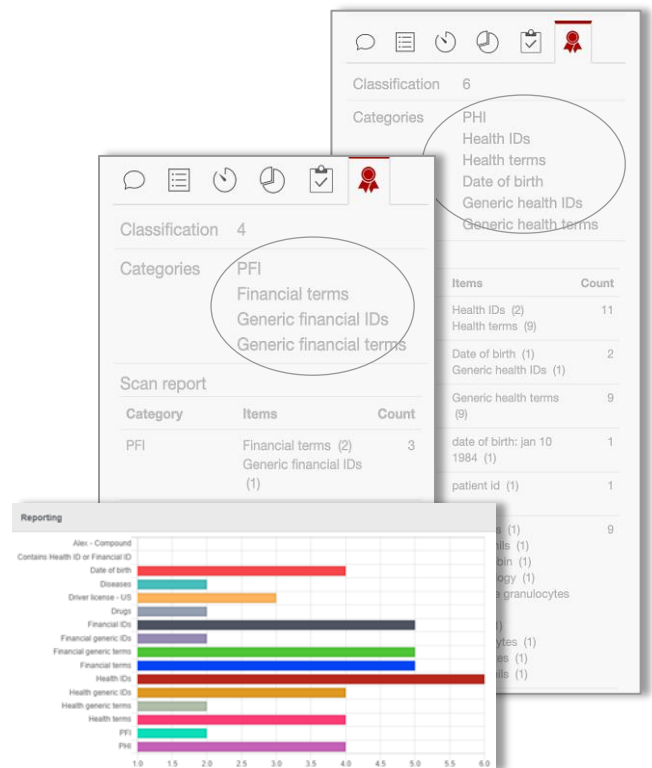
Classification 6

Categories PHI
Health IDs
Health terms
Date of birth
Generic health IDs
Generic health terms

| Items | Count |
|---|---|
| Health IDs (2) Health terms (9) | 11 |
| Date of birth (1) Generic health IDs (1) | 2 |
| Generic health terms (9) | 9 |
| date of birth: jan 10 1984 (1) | 1 |
| patient id (1) | 1 |
| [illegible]s (1) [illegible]hils (1) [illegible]bin (1) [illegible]logy (1) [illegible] granulocytes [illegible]) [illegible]cytes (1) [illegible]es (1) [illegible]ils (1) | 9 |

Classification 4

Categories PFI
Financial terms
Generic financial IDs
Generic financial terms

Scan report

| Category | Items | Count |
|---|---|---|
| PFI | Financial terms (2) Generic financial IDs (1) | 3 |

Reporting

Alex - Compound
Contains Health ID or Financial ID
Date of birth
Diseases
Driver license - US
Drugs
Financial IDs
Financial generic IDs
Financial generic terms
Financial terms
Health IDs
Health generic IDs
Health generic terms
Health terms
PFI
PHI

1.0 1.5 2.0 2.5 3.0 3.5 4.0 4.5 5.0 5.5 6.0